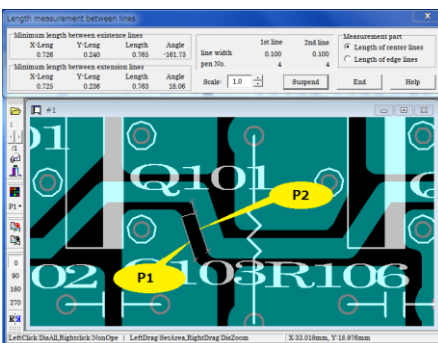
Length measurement between lines

Minimum length between existence lines

| X-Leng | Y-Leng | Length | Angle |
|---|---|---|---|
| 0.726 | 0.240 | 0.765 | -161.73 |

Minimum length between extension lines

| X-Leng | Y-Leng | Length | Angle |
|---|---|---|---|
| 0.725 | 0.236 | 0.763 | 18.06 |

| | 1st line | 2nd line |
|---|---|---|
| line width | 0.100 | 0.100 |
| pen No. | 4 | 4 |

Scale: 1.0

Suspend

Measurement part
Length of center lines
Length of edge lines

End

Help

#1

Q101

P2

P1

02 C103R106

P1

0
90
180
270

LeftClick:DnAll,Rightclick:NonOpe | LeftDrag:SetArea,RightDrag:DisZoom | X:33.019mm, Y:18.976mm